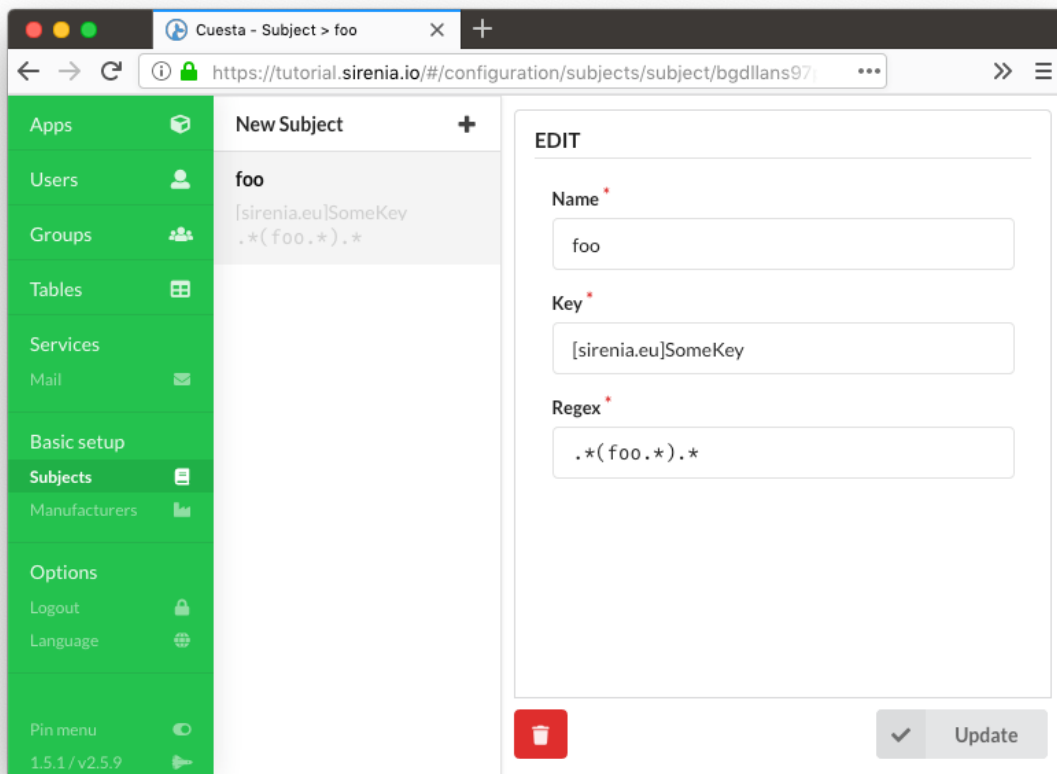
Cuesta - Subject > foo

https://tutorial.sirenia.io/#/configuration/subjects/subject/bgdllans97

Apps
Users
Groups
Tables
Services
Mail
Basic setup
Subjects
Manufacturers
Options
Logout
Language
Pin menu
1.5.1 / v2.5.9

New Subject

foo
[sirenia.eu]SomeKey
.*(foo.*).*

EDIT

Name *
foo

Key *
[sirenia.eu]SomeKey

Regex *
.*(foo.*).*

Update